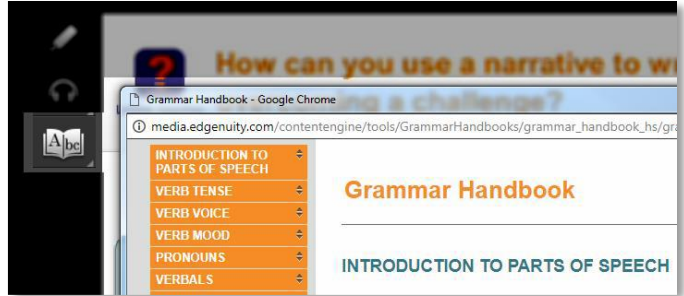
How can you use a narrative to wr
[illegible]ing a challenge?

Grammar Handbook - Google Chrome

media.edgenuity.com/contentengine/tools/GrammarHandbooks/grammar_handbook_hs/gr

INTRODUCTION TO PARTS OF SPEECH
VERB TENSE
VERB VOICE
VERB MOOD
PRONOUNS
VERBALS

Grammar Handbook

INTRODUCTION TO PARTS OF SPEECH